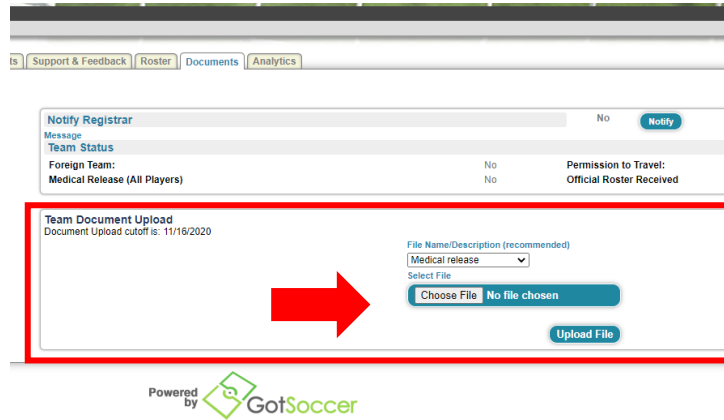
ts | Support & Feedback | Roster | Documents | Analytics

Notify Registrar
No
Notify
Message

Team Status

Foreign Team: No Permission to Travel:
Medical Release (All Players) No Official Roster Received

Team Document Upload
Document Upload cutoff is: 11/16/2020

File Name/Description (recommended)
Medical release
Select File
Choose File No file chosen
Upload File

Powered by GotSoccer